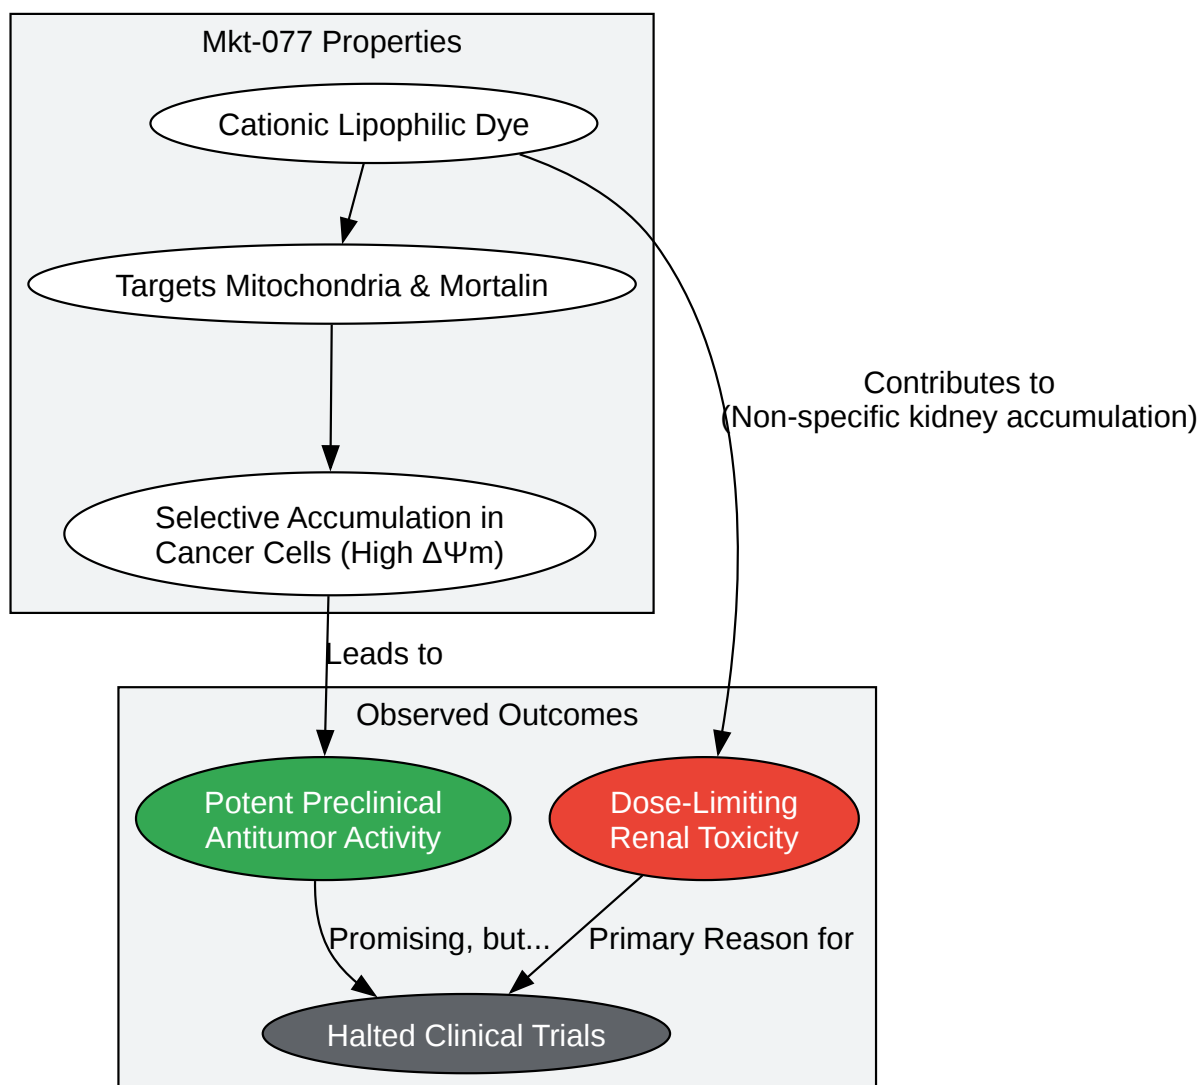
Mkt-077 Properties

Cationic Lipophilic Dye

Targets Mitochondria & Mortalin

Selective Accumulation in Cancer Cells (High ΔΨm)

Contributes to (Non-specific kidney accumulation)

Leads to

Observed Outcomes

Potent Preclinical Antitumor Activity

Dose-Limiting Renal Toxicity

Promising, but...

Primary Reason for

Halted Clinical Trials